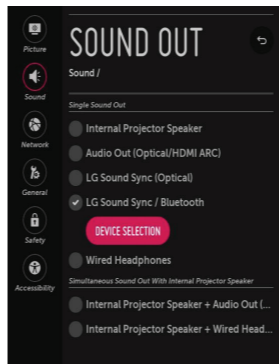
Picture

Sound

Network

General

Safety

Accessibility

SOUND OUT

Sound /

Single Sound Out

Internal Projector Speaker

Audio Out (Optical/HDMI ARC)

LG Sound Sync (Optical)

LG Sound Sync / Bluetooth

DEVICE SELECTION

Wired Headphones

Simultaneous Sound Out With Internal Projector Speaker

Internal Projector Speaker + Audio Out (...

Internal Projector Speaker + Wired Head...